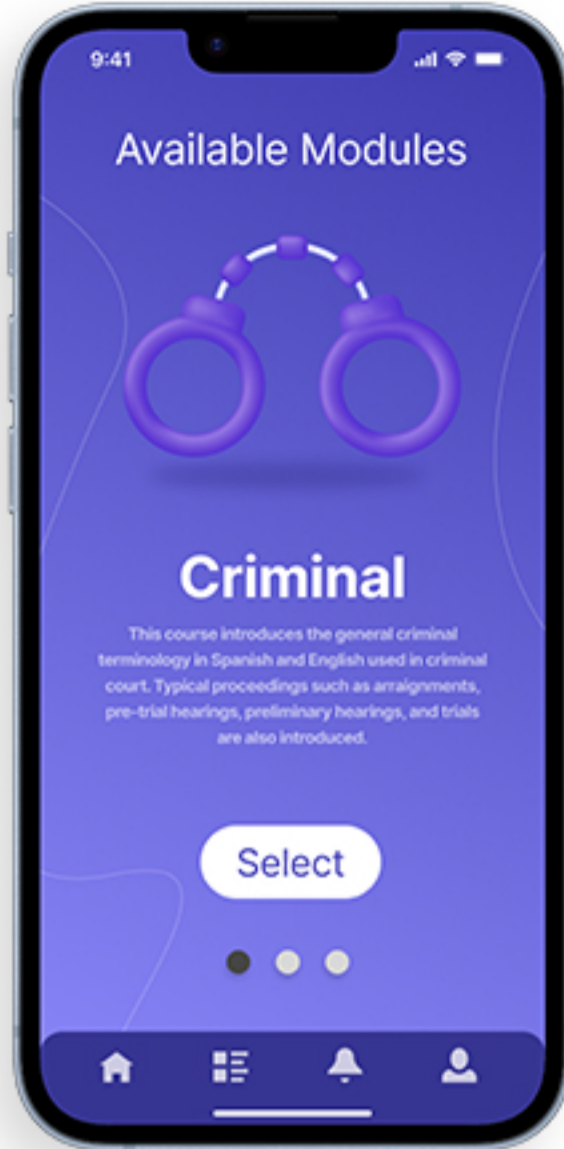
9:41

Available Modules

Criminal

This course introduces the general criminal terminology in Spanish and English used in criminal court. Typical proceedings such as arraignments, pre-trial hearings, preliminary hearings, and trials are also introduced.

Select